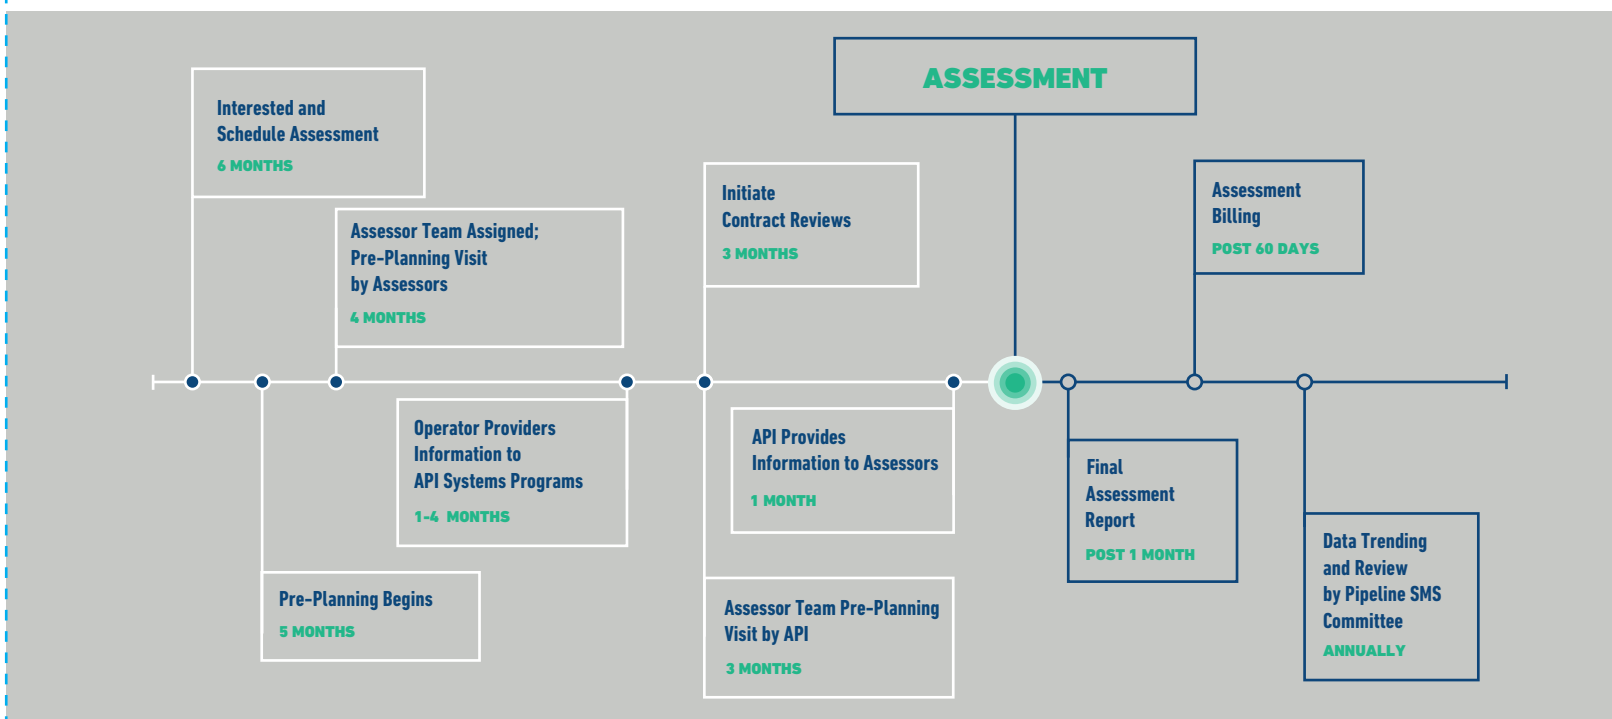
ASSESSMENT

Interested and Schedule Assessment
6 MONTHS

Assessor Team Assigned; Pre-Planning Visit by Assessors
4 MONTHS

Initiate Contract Reviews
3 MONTHS

Assessment Billing
POST 60 DAYS

Operator Providers Information to API Systems Programs
1-4 MONTHS

API Provides Information to Assessors
1 MONTH

Final Assessment Report
POST 1 MONTH

Pre-Planning Begins
5 MONTHS

Assessor Team Pre-Planning Visit by API
3 MONTHS

Data Trending and Review by Pipeline SMS Committee
ANNUALLY